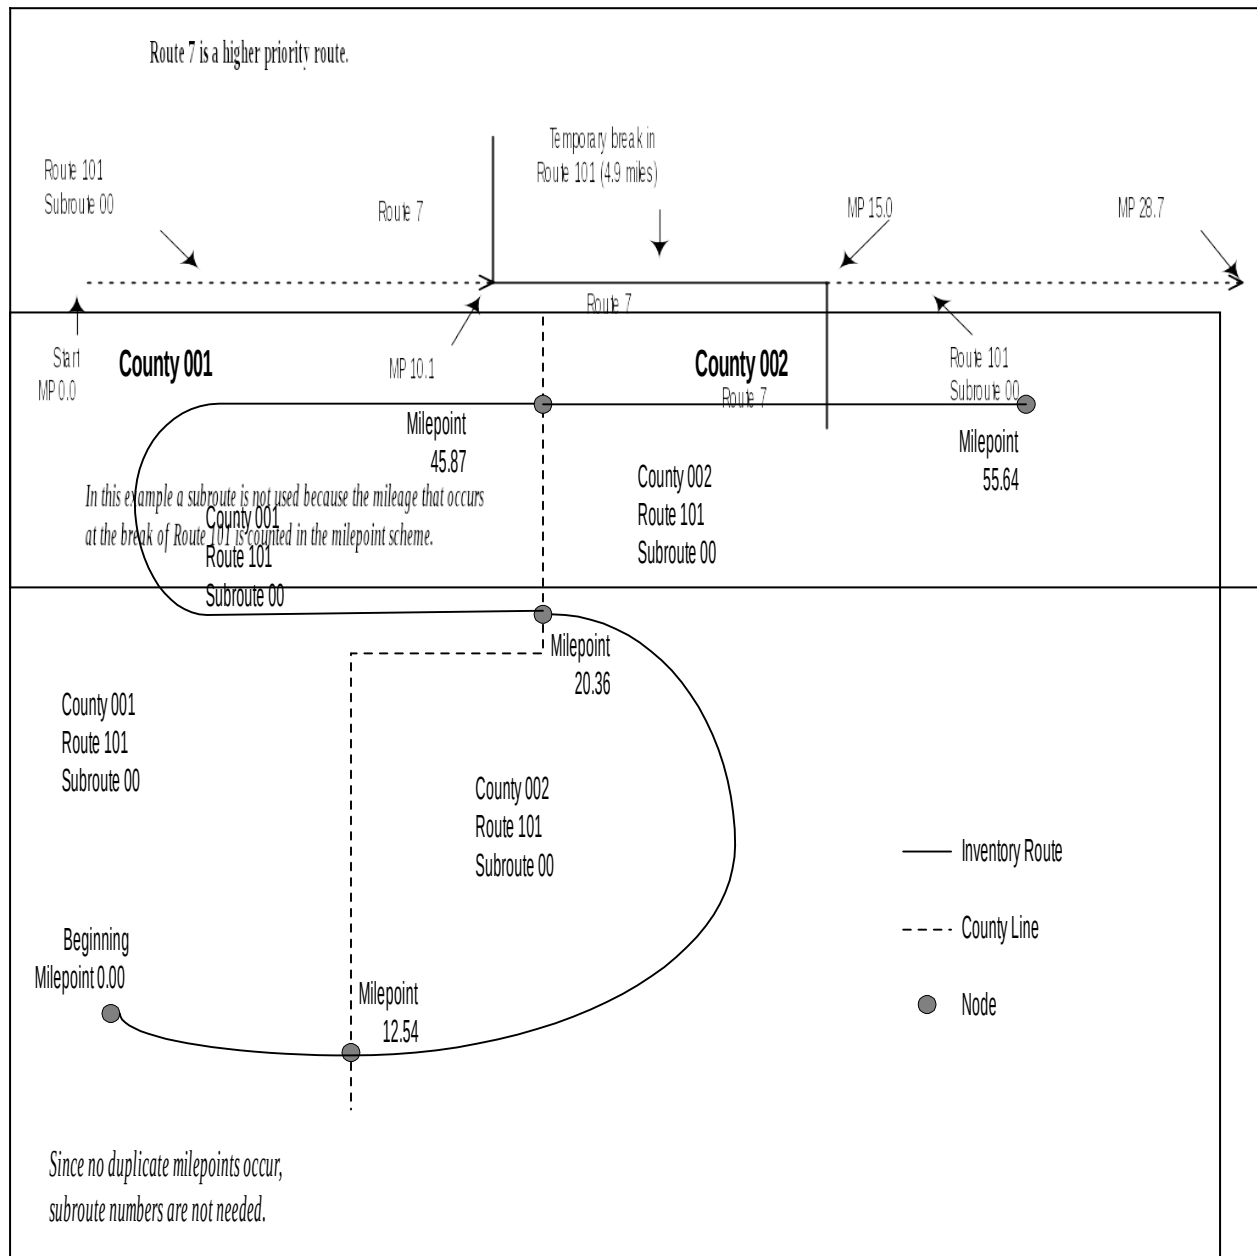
Route 7 is a higher priority route.

Route 101
Subroute 00

Route 7

Temporary break in
Route 101 (4.9 miles)

MP 15.0

MP 28.7

Route 7

Start
MP 0.0

County 001

MP 10.1

County 002
Route 7

Route 101
Subroute 00

Milepoint
45.87

Milepoint
55.64

In this example a subroute is not used because the mileage that occurs at the break of Route 101 is counted in the milepoint scheme.

County 001
Route 101
Subroute 00

County 002
Route 101
Subroute 00

Milepoint
20.36

County 001
Route 101
Subroute 00

County 002
Route 101
Subroute 00

Inventory Route

County Line

Node

Beginning
Milepoint 0.00

Milepoint
12.54

Since no duplicate milepoints occur, subroute numbers are not needed.